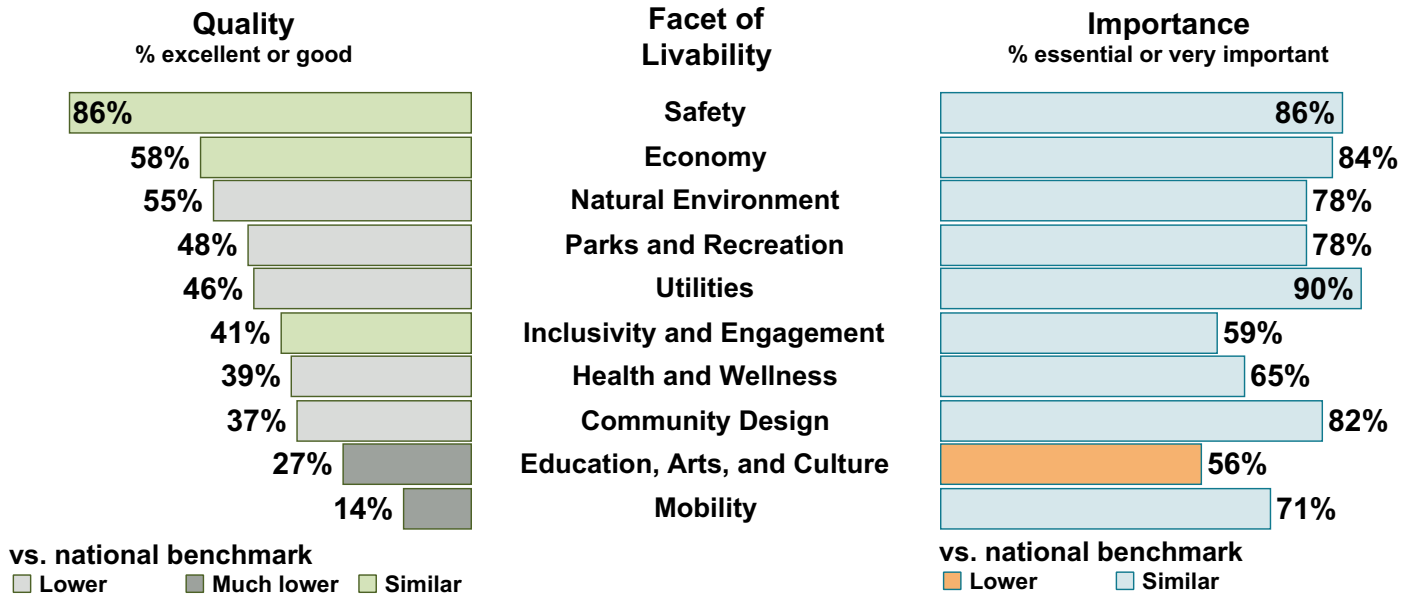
| Quality<br>% excellent or good | Facet of Livability | Importance<br>% essential or very important |
|---|---|---|
| 86% | Safety | 86% |
| 58% | Economy | 84% |
| 55% | Natural Environment | 78% |
| 48% | Parks and Recreation | 78% |
| 46% | Utilities | 90% |
| 41% | Inclusivity and Engagement | 59% |
| 39% | Health and Wellness | 65% |
| 37% | Community Design | 82% |
| 27% | Education, Arts, and Culture | 56% |
| 14% | Mobility | 71% |

vs. national benchmark
Lower Much lower Similar

vs. national benchmark
Lower Similar